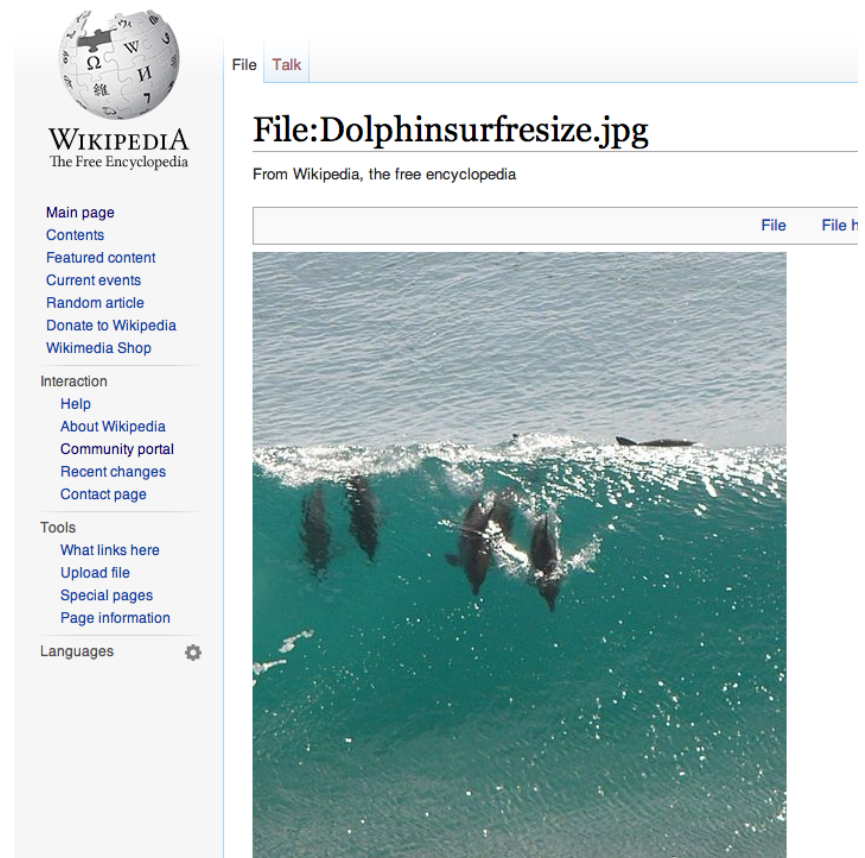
WIKIPEDIA
The Free Encyclopedia

Main page
Contents
Featured content
Current events
Random article
Donate to Wikipedia
Wikimedia Shop

Interaction
Help
About Wikipedia
Community portal
Recent changes
Contact page

Tools
What links here
Upload file
Special pages
Page information

Languages

File Talk

File:Dolphinsurfresize.jpg

From Wikipedia, the free encyclopedia

File File h